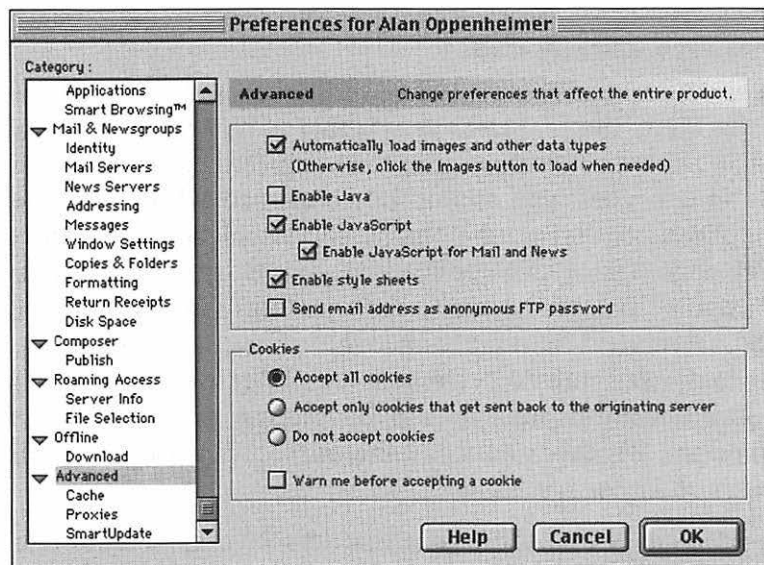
Preferences for Alan Oppenheimer

Category :

Applications
Smart Browsing™
Mail & Newsgroups
Identity
Mail Servers
News Servers
Addressing
Messages
Window Settings
Copies & Folders
Formatting
Return Receipts
Disk Space
Composer
Publish
Roaming Access
Server Info
File Selection
Offline
Download
Advanced
Cache
Proxies
SmartUpdate

Advanced Change preferences that affect the entire product.

Automatically load images and other data types (Otherwise, click the Images button to load when needed)

Enable Java

Enable JavaScript

Enable JavaScript for Mail and News

Enable style sheets

Send email address as anonymous FTP password

Cookies

Accept all cookies

Accept only cookies that get sent back to the originating server

Do not accept cookies

Warn me before accepting a cookie

Help Cancel OK